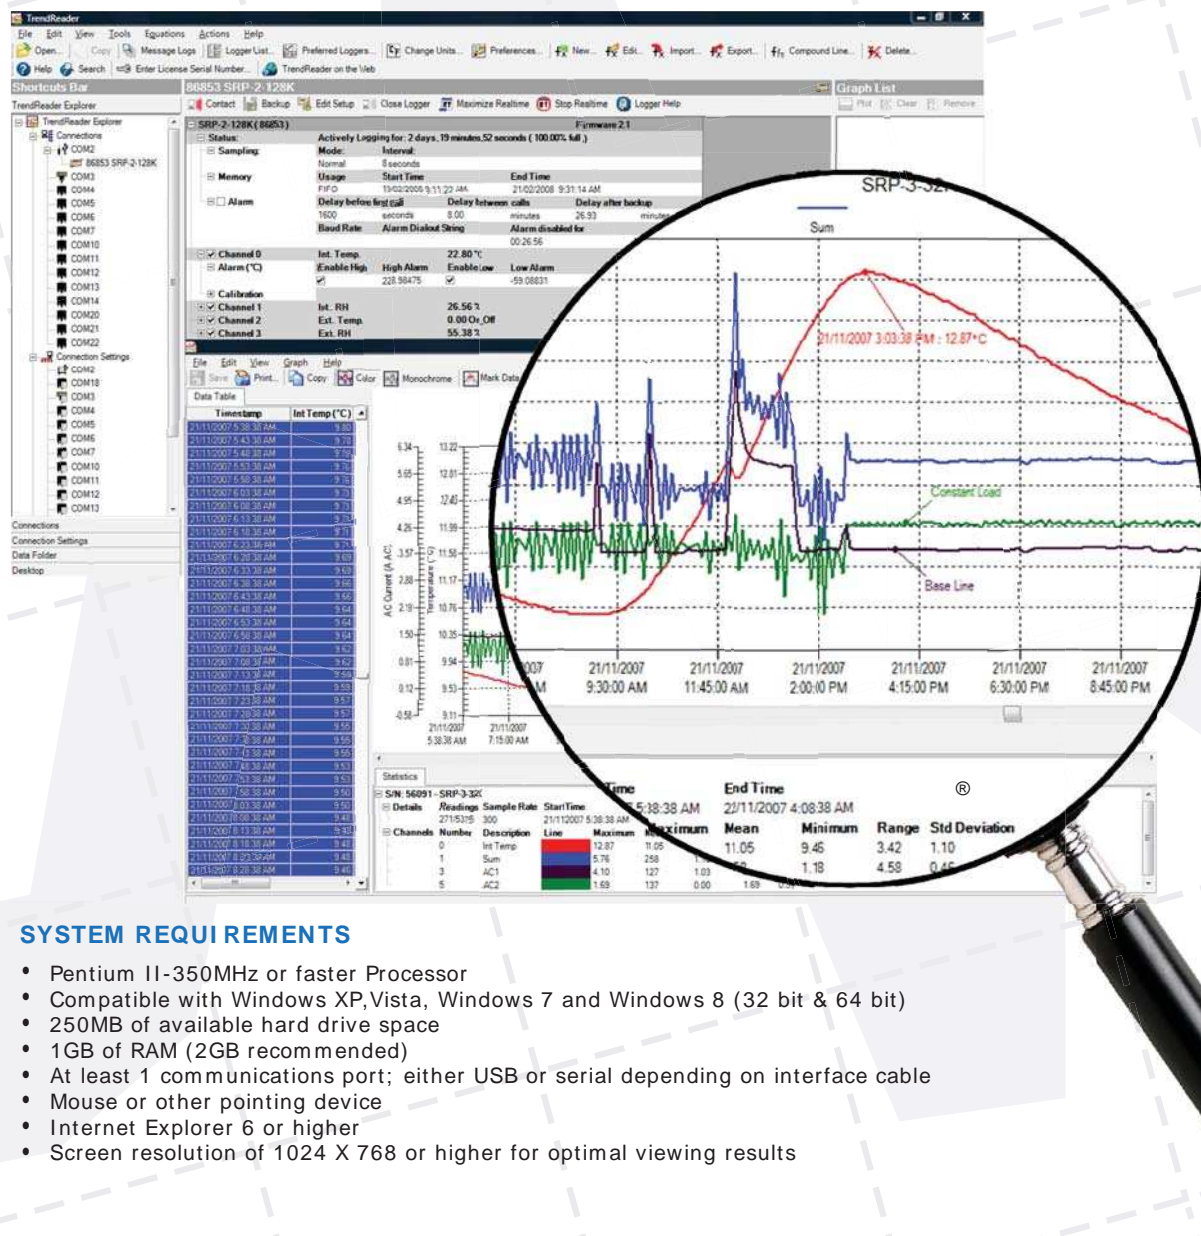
TrendReader
File Edit View Tools Equations Actions Help
Open... Copy Message Logs Logger List... Preferred Loggers... Change Units... Preferences... New... Edit... Import... Export... Compound Line... Delete...
Help Search Enter License Serial Number... TrendReader on the Web
Shortcuts Bar
TrendReader Explorer
86853 SRP-2-128K
Contact Backup Edit Setup Close Logger Maximize Realtime Stop Realtime Logger Help
Graph List
Plot Clear Remove
TrendReader Explorer
Connections
COM2
86853 SRP-2-128K
COM3
COM4
COM5
COM6
COM7
COM10
COM11
COM12
COM13
COM14
COM20
COM21
COM22
Connection Settings
COM2
COM18
COM3
COM4
COM5
COM6
COM7
COM10
COM11
COM12
COM13
Connections
Connection Settings
Data Folder
Desktop
SRP-2-128K (86853) Firmware 2.1
Status: Actively Logging for: 2 days, 19 minutes, 52 seconds ( 100.00% full )
Sampling Mode: Interval:
Normal 8 seconds
Memory Usage Start Time End Time
FIFO 19/02/2008 9:11:22 AM 21/02/2008 9:31:14 AM
Alarm Delay before first call Delay between calls Delay after backup
1600 seconds 8.00 minutes 26.93 minutes
Baud Rate Alarm Dialout String Alarm disabled for
00:26:56
Channel 0 Int. Temp. 22.80 °C
Alarm (°C) Enable High High Alarm Enable Low Low Alarm
228.98475 -59.08831
Calibration
Channel 1 Int. RH 26.56 %
Channel 2 Ext. Temp. 0.00 On_Off
Channel 3 Ext. RH 55.38 %
File Edit View Graph Help
Save Print... Copy Color Monochrome Mark Data
Data Table
Timestamp Int Temp (°C)
SRP-3-32
Sum
21/11/2007 3:03:38 PM : 12.87°C
Constant Load
Base Line
AC Current (A AC)
Temperature (°C)
6.34 13.22
5.65 12.81
4.95 12.40
4.26 11.99
3.57 11.58
2.88 11.17
2.19 10.76
1.50 10.35
0.81 9.94
0.12 9.53
-0.58 9.11
21/11/2007 5:38:38 AM
21/11/2007 7:15:00 AM
21/11/2007 9:30:00 AM
21/11/2007 11:45:00 AM
21/11/2007 2:00:00 PM
21/11/2007 4:15:00 PM
21/11/2007 6:30:00 PM
21/11/2007 8:45:00 PM
Statistics
S/N: 56091 - SRP-3-32K
Details Readings Sample Rate Start Time
271535 300 21/11/2007 5:38:38 AM
Channels Number Description Line Maximum
0 Int Temp 12.87 11.05
1 Sum 5.76 258
3 AC1 4.10 127 1.03
5 AC2 1.69 137 0.00 1.69
Time End Time ®
5:38:38 AM 22/11/2007 4:08:38 AM
Maximum Mean Minimum Range Std Deviation
11.05 9.46 3.42 1.10
1.18 4.58

SYSTEM REQUIREMENTS
• Pentium II-350MHz or faster Processor
• Compatible with Windows XP,Vista, Windows 7 and Windows 8 (32 bit & 64 bit)
• 250MB of available hard drive space
• 1GB of RAM (2GB recommended)
• At least 1 communications port; either USB or serial depending on interface cable
• Mouse or other pointing device
• Internet Explorer 6 or higher
• Screen resolution of 1024 X 768 or higher for optimal viewing results